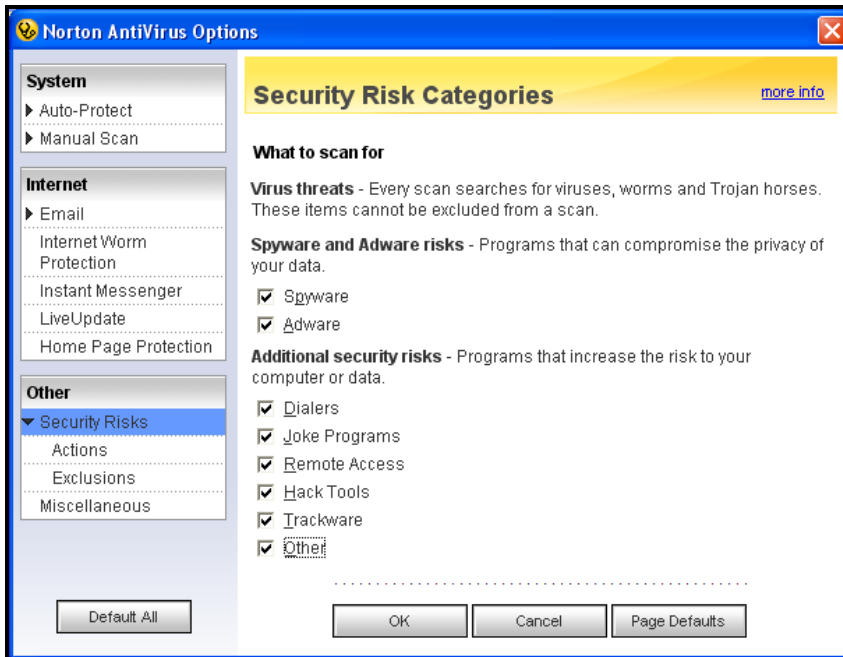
Norton AntiVirus Options

System
Auto-Protect
Manual Scan

Internet
Email
Internet Worm Protection
Instant Messenger
LiveUpdate
Home Page Protection

Other
Security Risks
Actions
Exclusions
Miscellaneous

Default All

Security Risk Categories

more info

What to scan for

**Virus threats** - Every scan searches for viruses, worms and Trojan horses. These items cannot be excluded from a scan.

**Spyware and Adware risks** - Programs that can compromise the privacy of your data.

Spyware
Adware

**Additional security risks** - Programs that increase the risk to your computer or data.

Dialers
Joke Programs
Remote Access
Hack Tools
Trackware
Other

OK
Cancel
Page Defaults